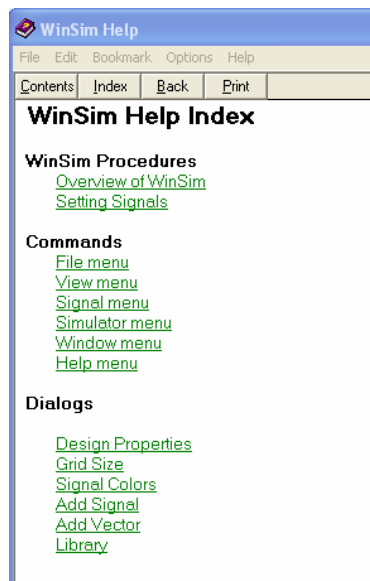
WinSim Help

File Edit Bookmark Options Help

Contents Index Back Print

WinSim Help Index

WinSim Procedures
Overview of WinSim
Setting Signals

Commands
File menu
View menu
Signal menu
Simulator menu
Window menu
Help menu

Dialogs

Design Properties
Grid Size
Signal Colors
Add Signal
Add Vector
Library